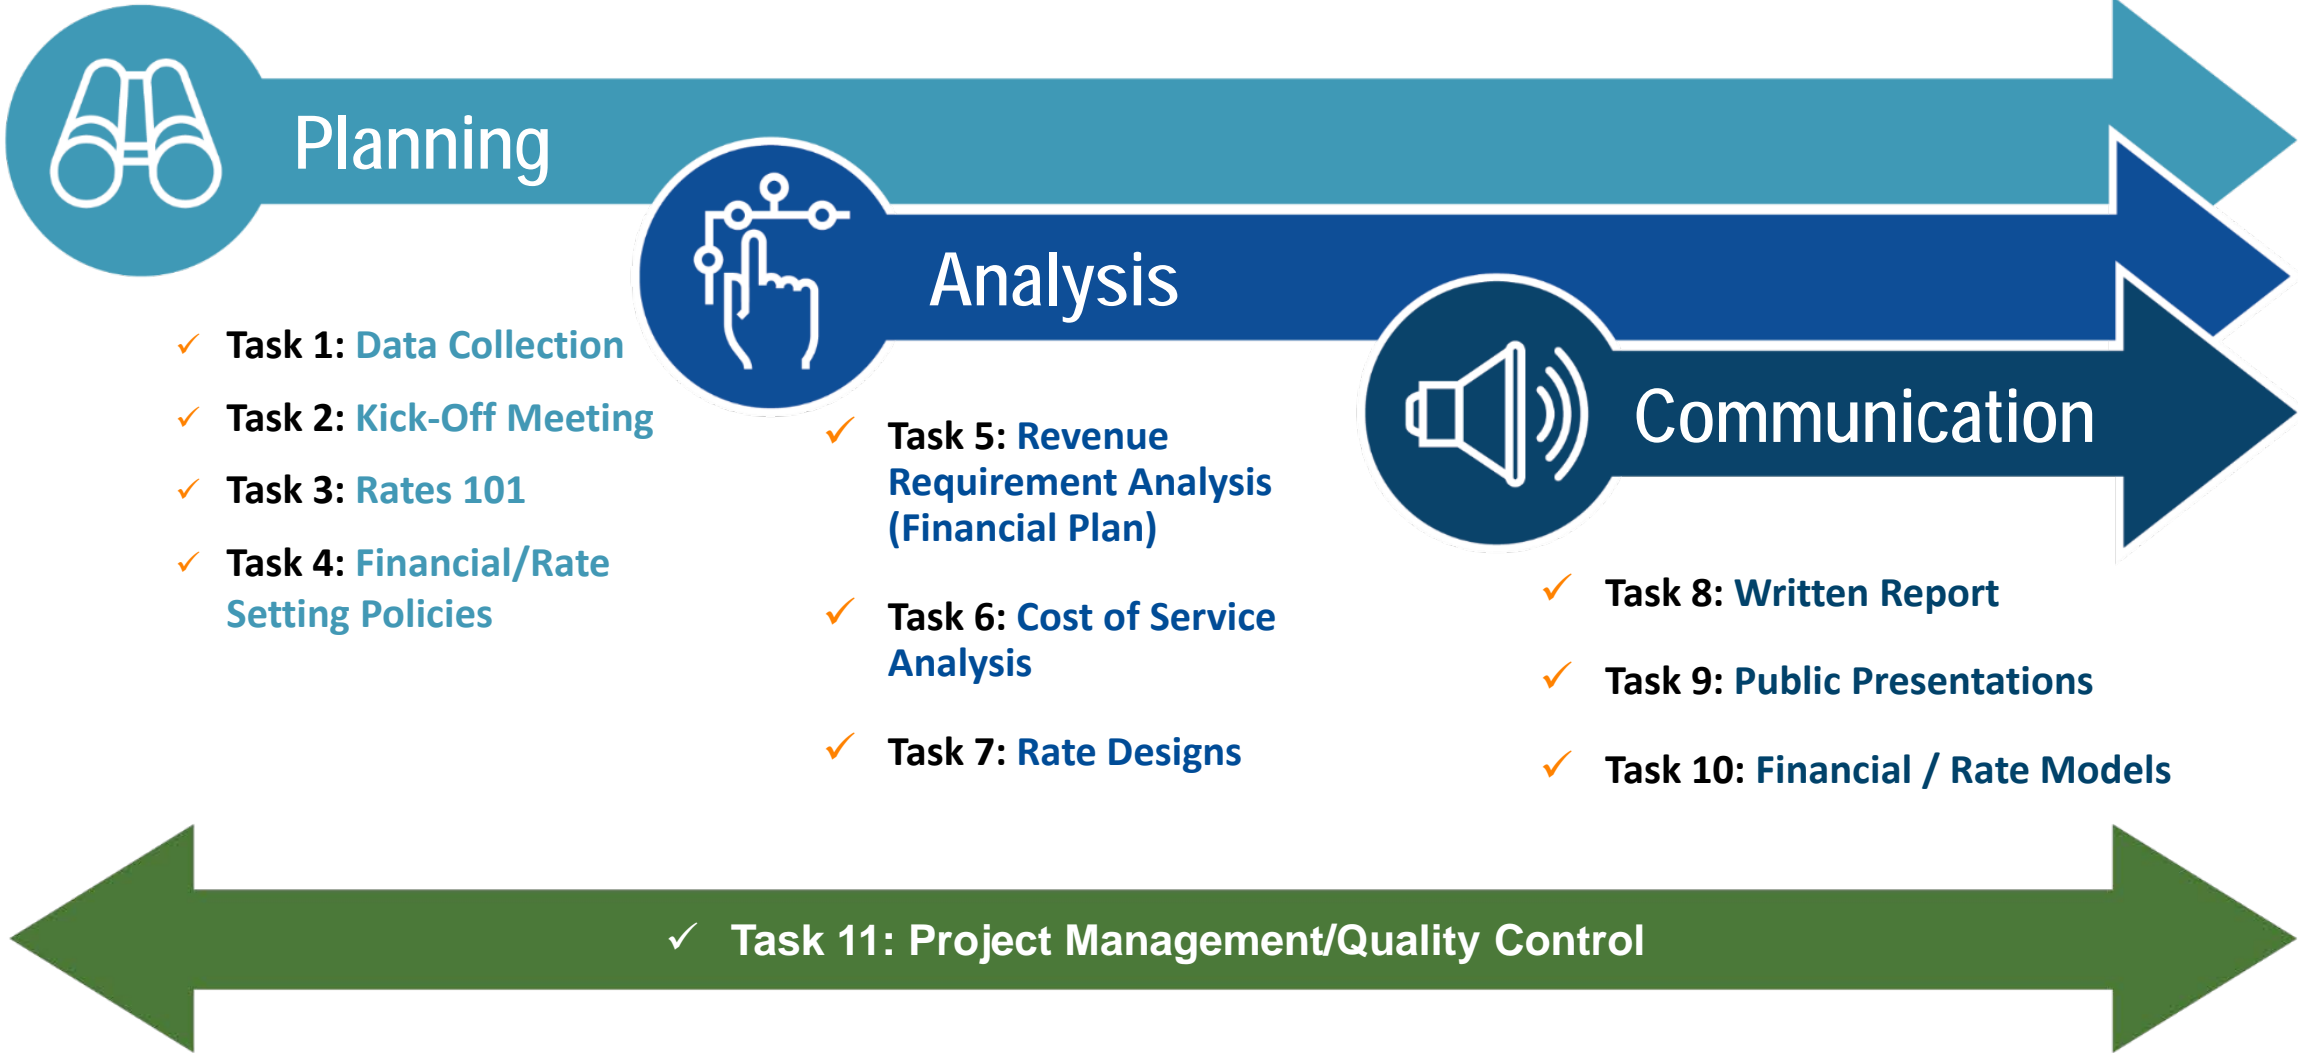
Planning

✓ Task 1: Data Collection

✓ Task 2: Kick-Off Meeting

✓ Task 3: Rates 101

✓ Task 4: Financial/Rate Setting Policies

Analysis

✓ Task 5: Revenue Requirement Analysis (Financial Plan)

✓ Task 6: Cost of Service Analysis

✓ Task 7: Rate Designs

Communication

✓ Task 8: Written Report

✓ Task 9: Public Presentations

✓ Task 10: Financial / Rate Models

✓ Task 11: Project Management/Quality Control